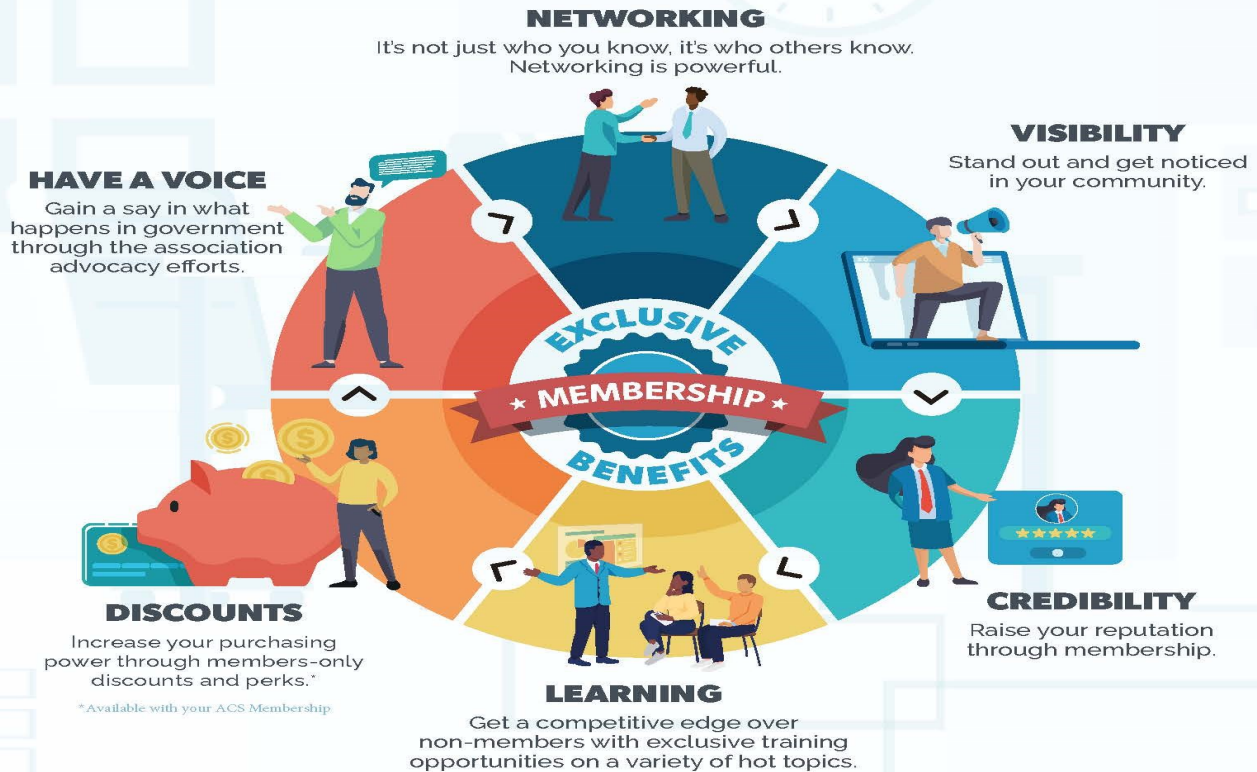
NETWORKING
It's not just who you know, it's who others know. Networking is powerful.

VISIBILITY
Stand out and get noticed in your community.

HAVE A VOICE
Gain a say in what happens in government through the association advocacy efforts.

EXCLUSIVE
★ MEMBERSHIP ★
BENEFITS

CREDIBILITY
Raise your reputation through membership.

DISCOUNTS
Increase your purchasing power through members-only discounts and perks.*

*Available with your ACS Membership

LEARNING
Get a competitive edge over non-members with exclusive training opportunities on a variety of hot topics.